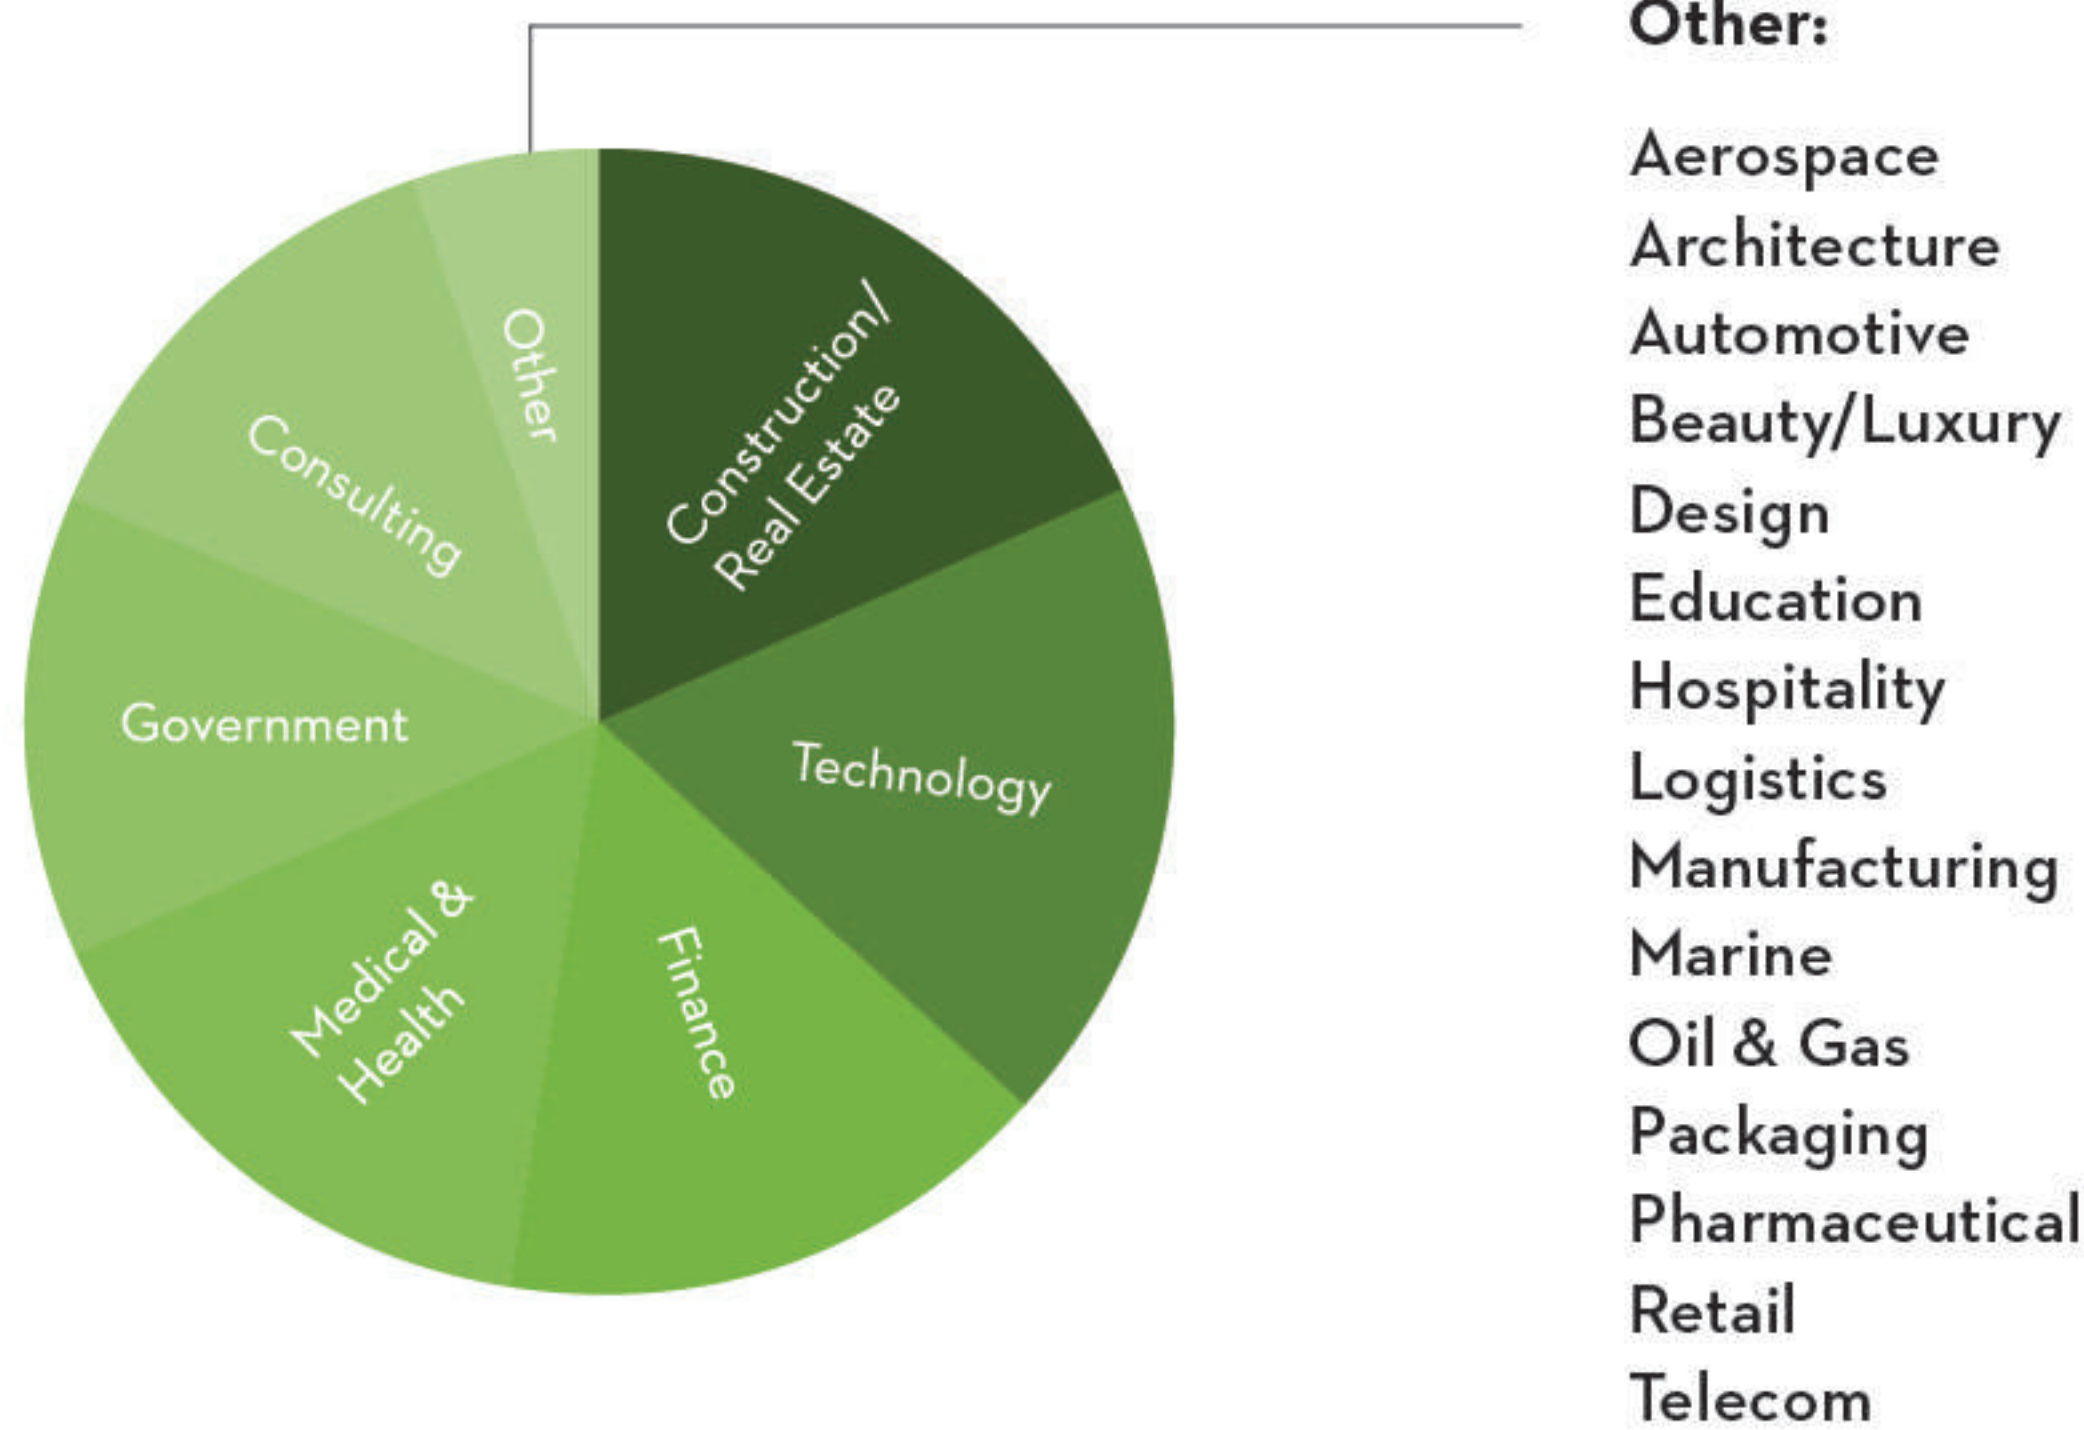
Other

Construction/
Real Estate

Technology

Finance

Medical &
Health

Government

Consulting

Other:

Aerospace
Architecture
Automotive
Beauty/Luxury
Design
Education
Hospitality
Logistics
Manufacturing
Marine
Oil & Gas
Packaging
Pharmaceutical
Retail
Telecom